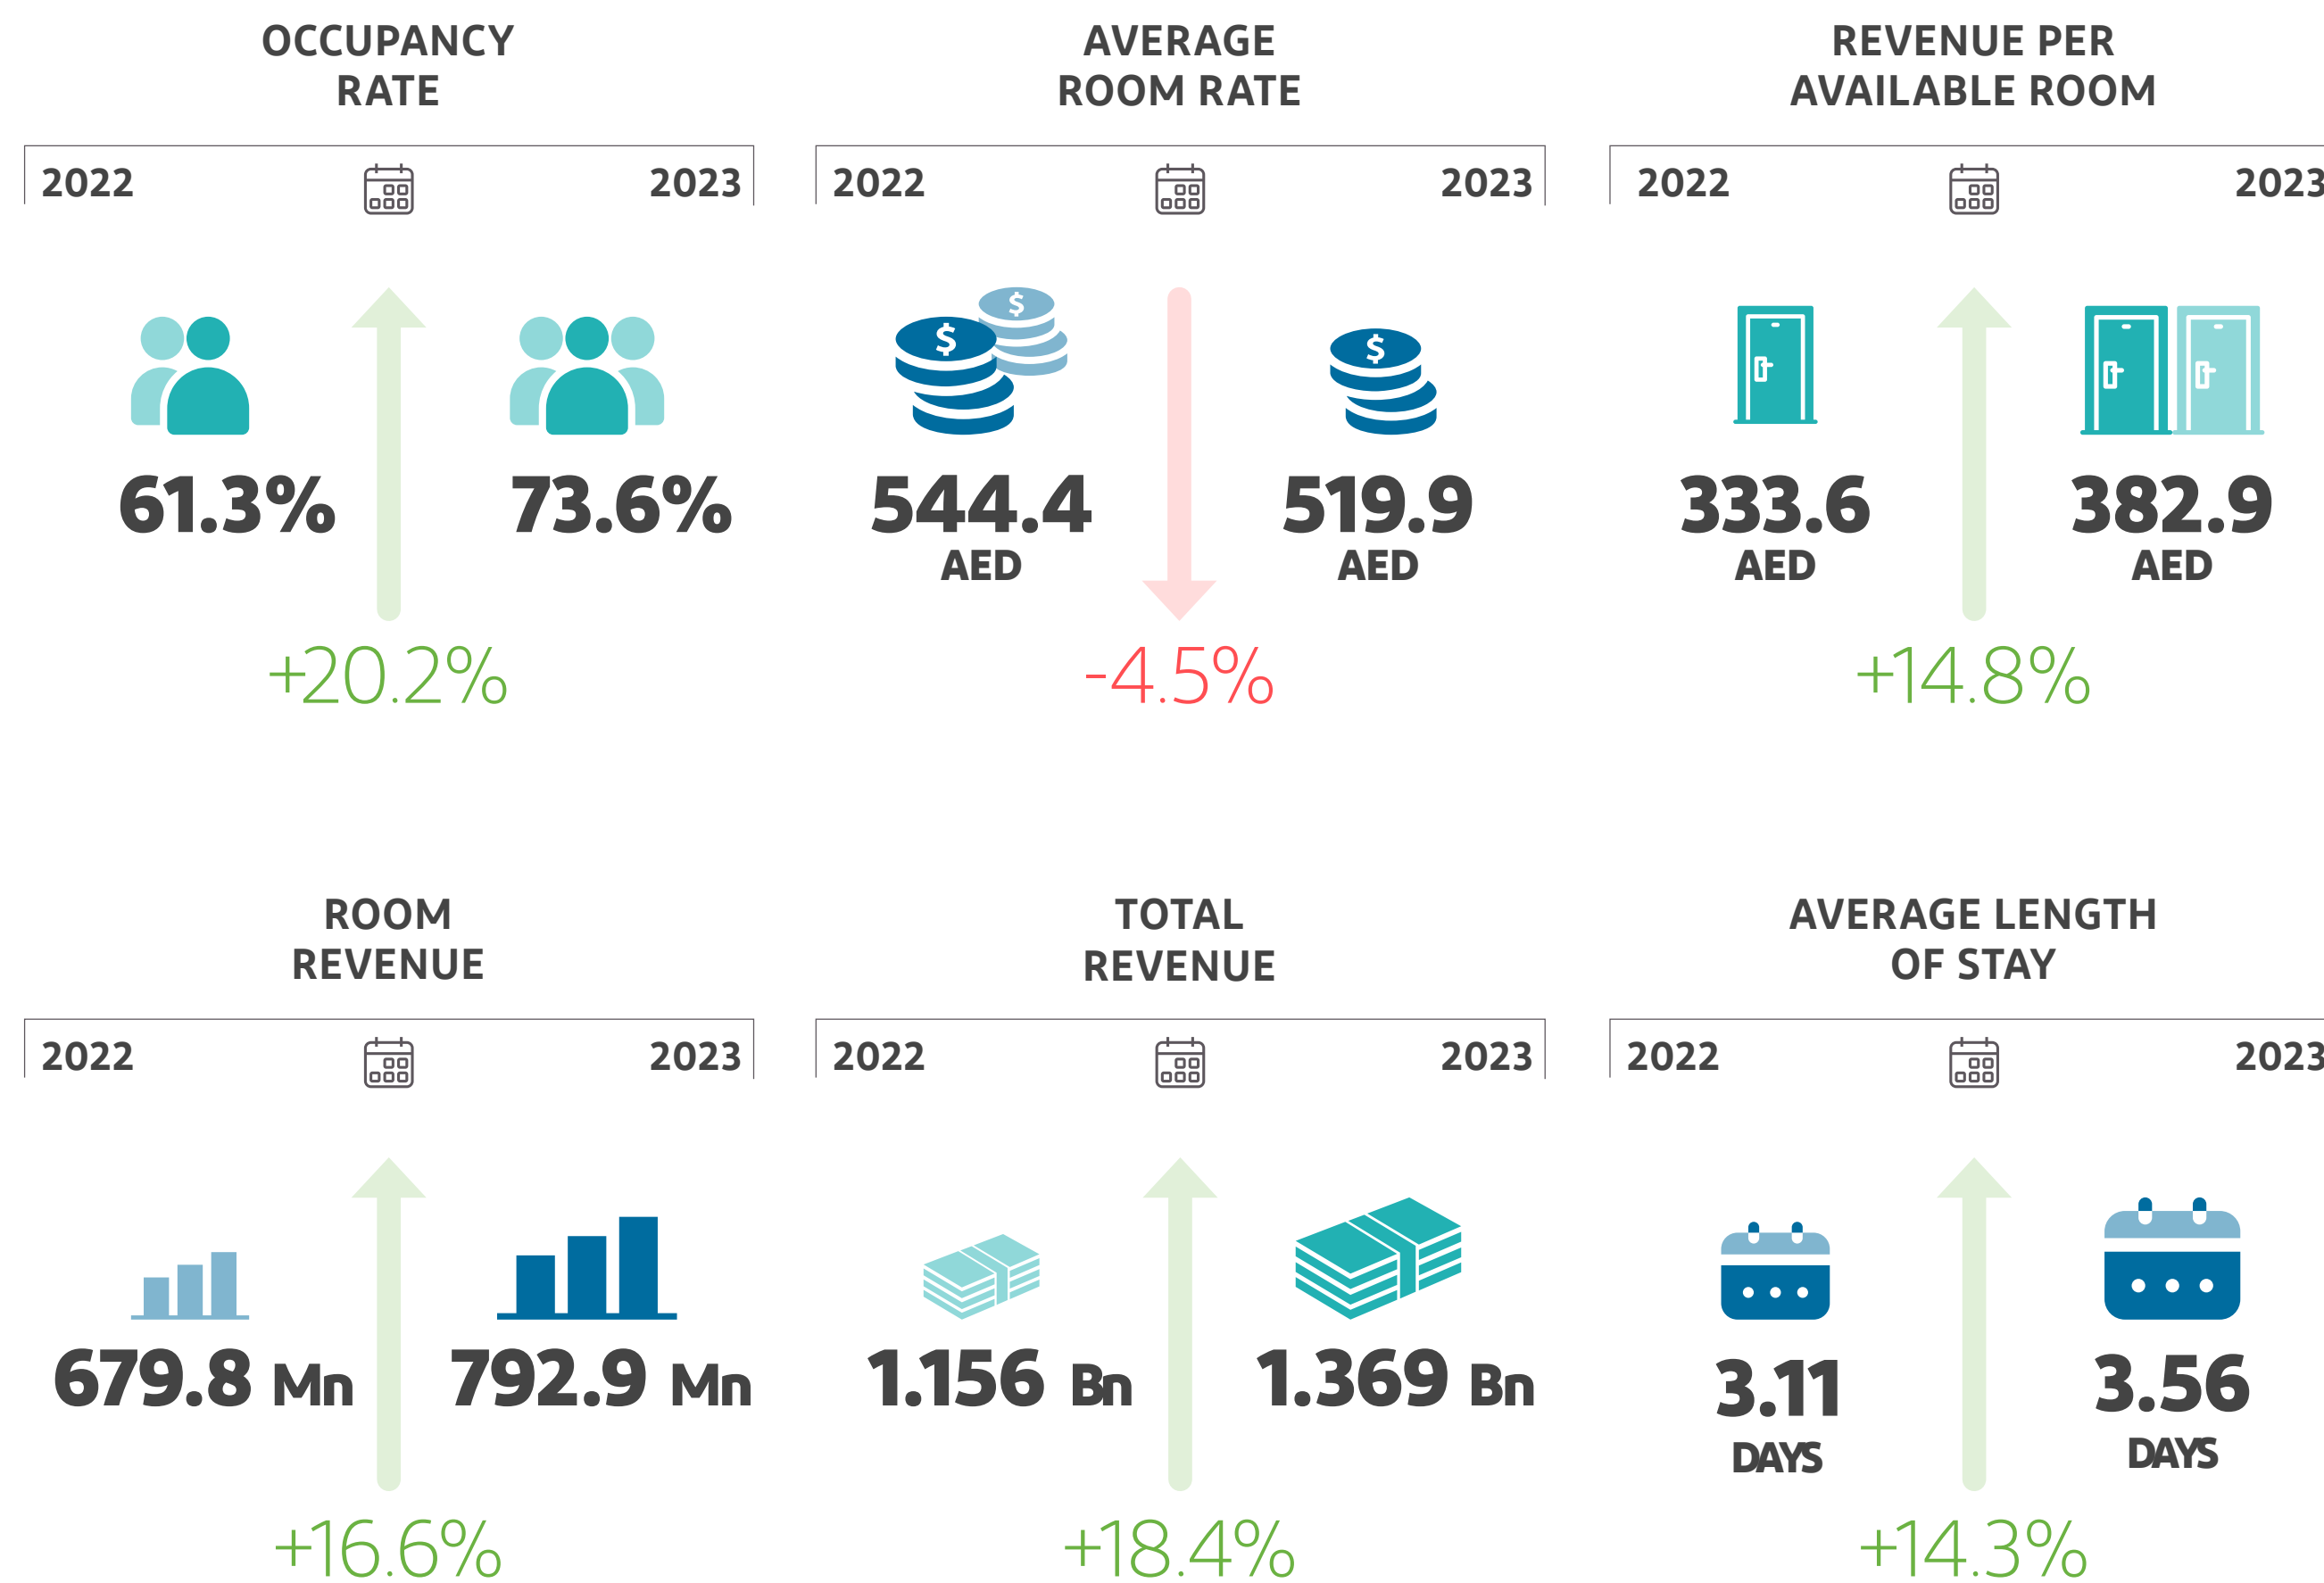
OCCUPANCY RATE

2022 2023

61.3% 73.6%

+20.2%

AVERAGE ROOM RATE

2022 2023

544.4 AED 519.9 AED

-4.5%

REVENUE PER AVAILABLE ROOM

2022 2023

333.6 AED 382.9 AED

+14.8%

ROOM REVENUE

2022 2023

679.8 Mn 792.9 Mn

+16.6%

TOTAL REVENUE

2022 2023

1.156 Bn 1.369 Bn

+18.4%

AVERAGE LENGTH OF STAY

2022 2023

3.11 DAYS 3.56 DAYS

+14.3%